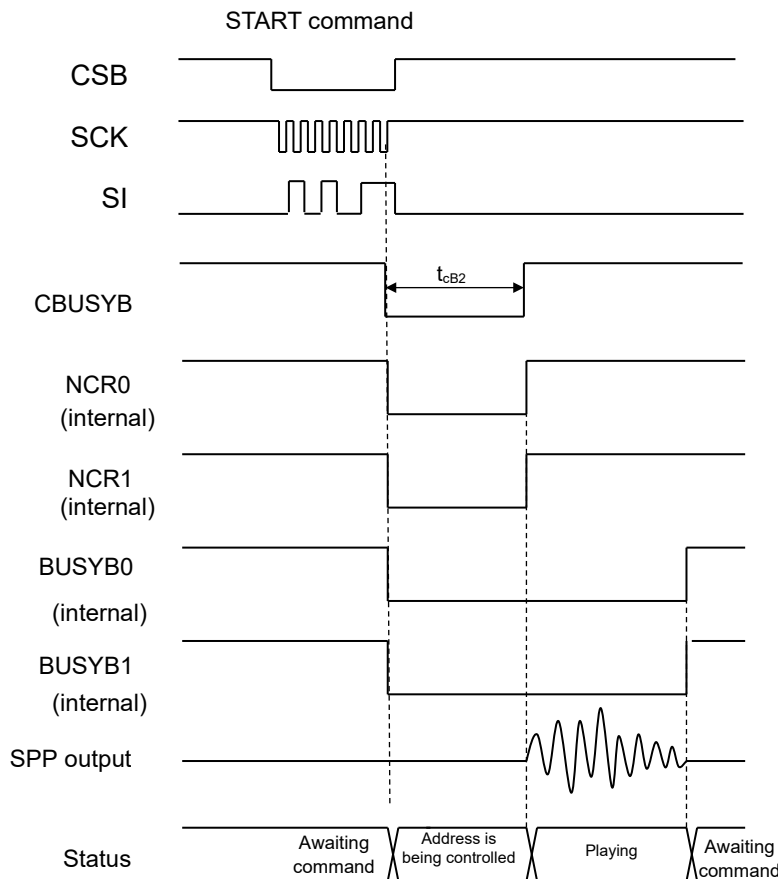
START command

CSB

SCK

SI

$t_{cB2}$

CBUSYB

NCR0 (internal)

NCR1 (internal)

BUSYB0 (internal)

BUSYB1 (internal)

SPP output

Status

Awaiting command

Address is being controlled

Playing

Awaiting command